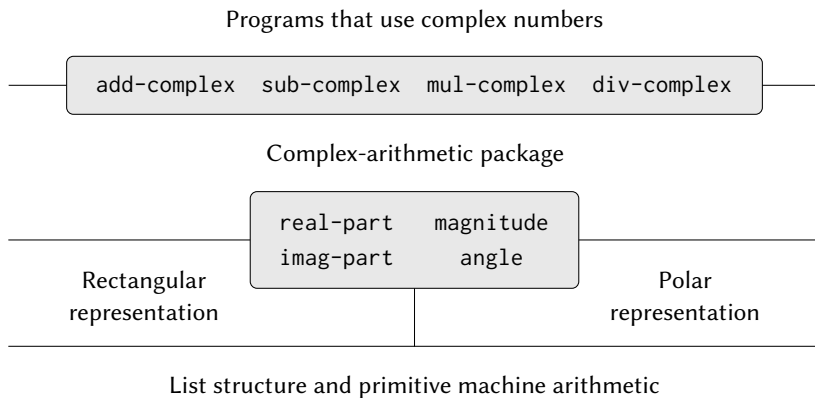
Programs that use complex numbers

add-complex sub-complex mul-complex div-complex

Complex-arithmetic package

real-part magnitude
imag-part angle

Rectangular representation

Polar representation

List structure and primitive machine arithmetic